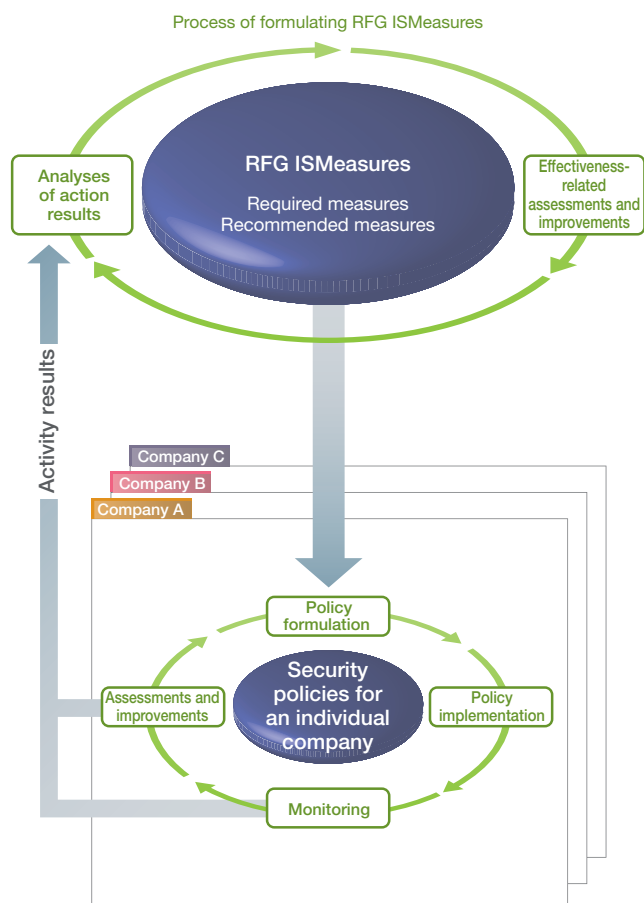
Process of formulating RFG ISMeasures

Analyses of action results

RFG ISMeasures

Required measures
Recommended measures

Effectiveness-related assessments and improvements

Activity results

Company C

Company B

Company A

Policy formulation

Assessments and improvements

Security policies for an individual company

Policy implementation

Monitoring